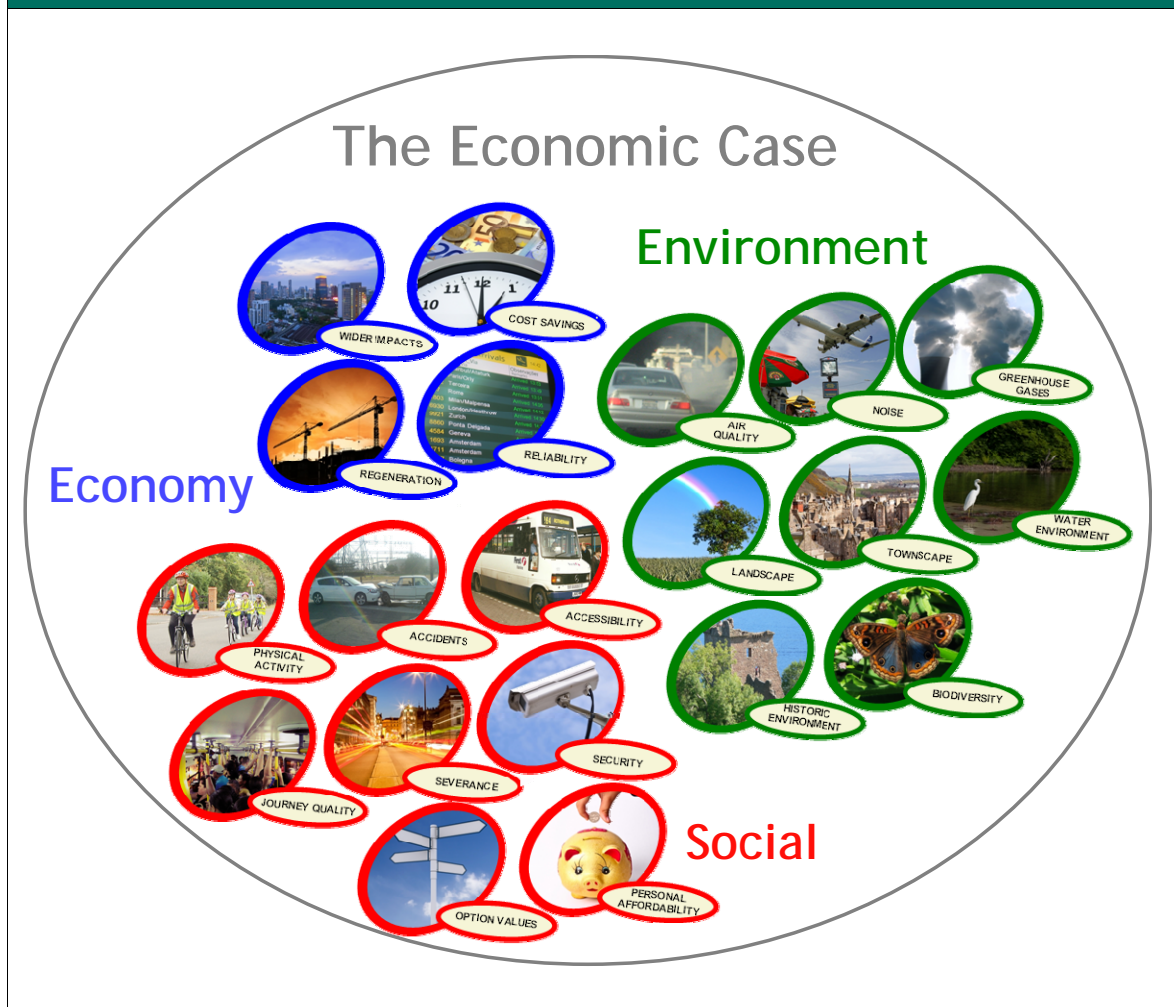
The Economic Case

Environment

WIDER IMPACTS

COST SAVINGS

REGENERATION

RELIABILITY

Economy

AIR QUALITY

NOISE

GREENHOUSE GASES

LANDSCAPE

TOWNSCAPE

WATER ENVIRONMENT

HISTORIC ENVIRONMENT

BIODIVERSITY

PHYSICAL ACTIVITY

ACCIDENTS

ACCESSIBILITY

JOURNEY QUALITY

SEVERANCE

SECURITY

OPTION VALUES

PERSONAL AFFORDABILITY

Social